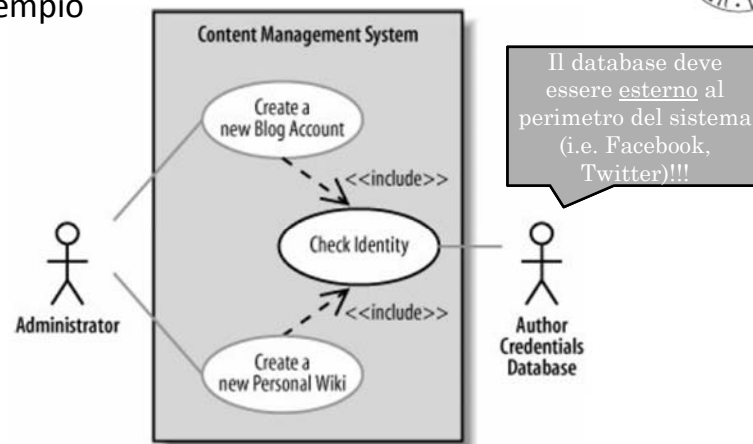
empio

Content Management System

Create a new Blog Account

<<include>>

Check Identity

<<include>>

Create a new Personal Wiki

Administrator

Author Credentials Database

Il database deve essere esterno al perimetro del sistema (i.e. Facebook, Twitter)!!!